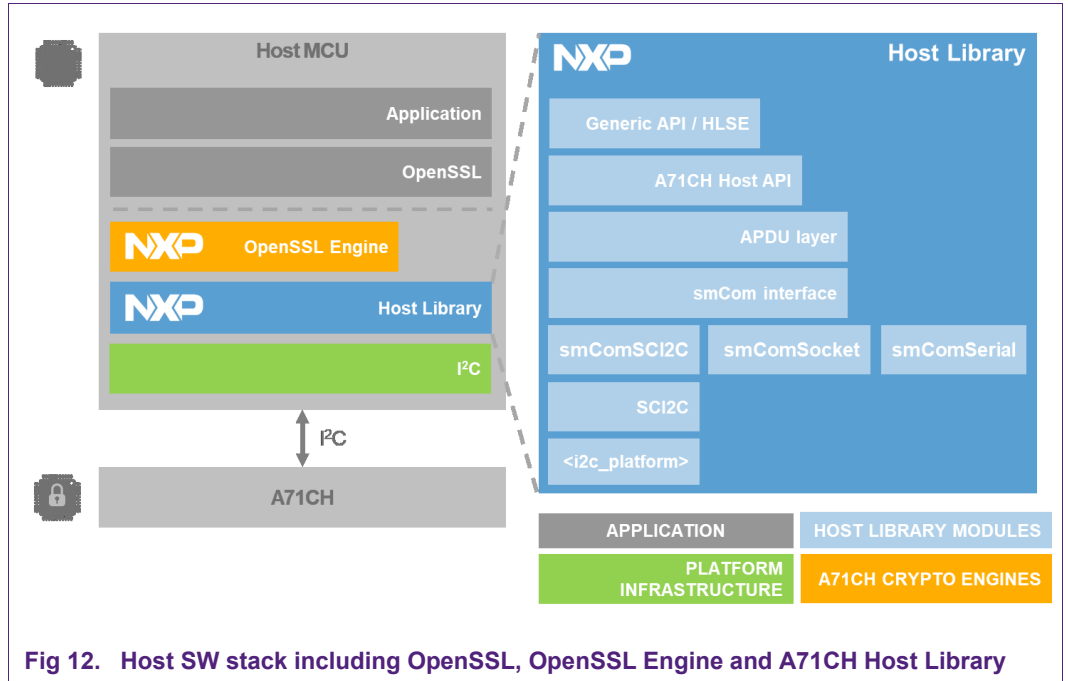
Host MCU

Application

OpenSSL

NXP OpenSSL Engine

NXP Host Library

I$^2$C

I$^2$C

A71CH

NXP Host Library

Generic API / HLSE

A71CH Host API

APDU layer

smCom interface

smComSCI2C

smComSocket

smComSerial

SCI2C

<i2c_platform>

APPLICATION

HOST LIBRARY MODULES

PLATFORM INFRASTRUCTURE

A71CH CRYPTO ENGINES

Fig 12. Host SW stack including OpenSSL, OpenSSL Engine and A71CH Host Library